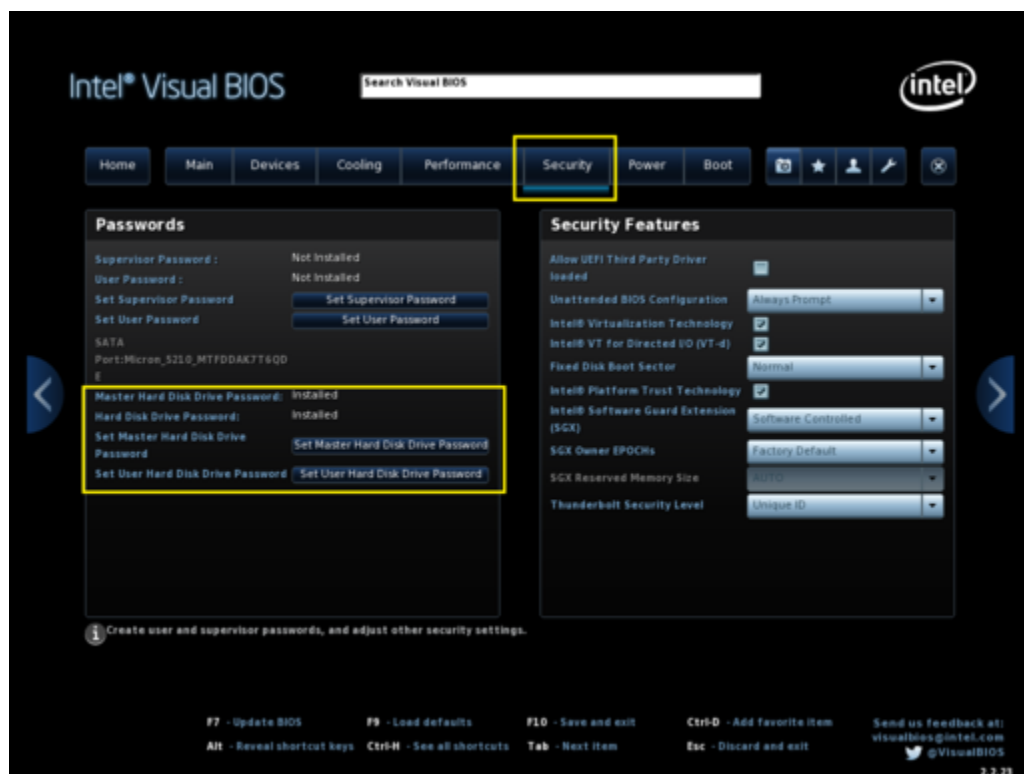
Intel® Visual BIOS

Search Visual BIOS

intel

Home | Main | Devices | Cooling | Performance | Security | Power | Boot

Passwords

Supervisor Password : Not Installed
User Password : Not Installed
Set Supervisor Password [Set Supervisor Password]
Set User Password [Set User Password]
SATA Port:Micron_5210_MTFDDAK7T6QDE
Master Hard Disk Drive Password: Installed
Hard Disk Drive Password: Installed
Set Master Hard Disk Drive Password [Set Master Hard Disk Drive Password]
Set User Hard Disk Drive Password [Set User Hard Disk Drive Password]

Security Features

Allow UEFI Third Party Driver loaded
Unattended BIOS Configuration: Always Prompt
Intel® Virtualization Technology
Intel® VT for Directed I/O (VT-d)
Fixed Disk Boot Sector: Normal
Intel® Platform Trust Technology
Intel® Software Guard Extension (SGX): Software Controlled
SGX Owner EPOCHs: Factory Default
SGX Reserved Memory Size: AUTO
Thunderbolt Security Level: Unique ID

Create user and supervisor passwords, and adjust other security settings.

F7 - Update BIOS | F9 - Load defaults | F10 - Save and exit | Ctrl-D - Add favorite item
Alt - Reveal shortcut keys | Ctrl-H - See all shortcuts | Tab - Next item | Esc - Discard and exit

Send us feedback at:
visualbios@intel.com
@VisualBIOS
2.2.23